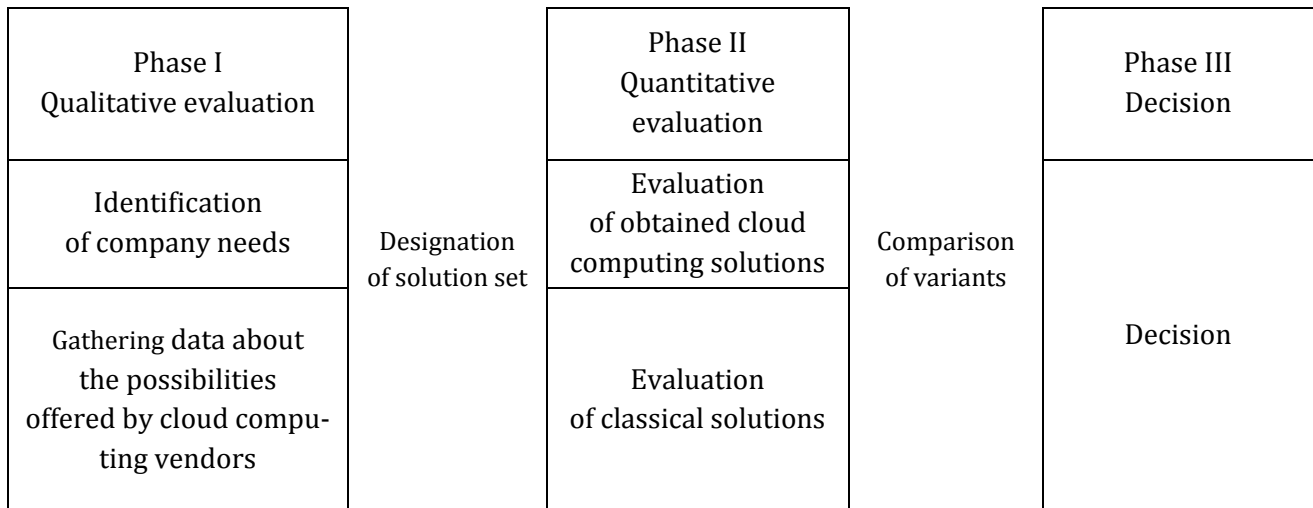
Phase I
Qualitative evaluation

Identification of company needs

Gathering data about the possibilities offered by cloud computing vendors

Designation of solution set

Phase II
Quantitative evaluation

Evaluation of obtained cloud computing solutions

Evaluation of classical solutions

Comparison of variants

Phase III
Decision

Decision